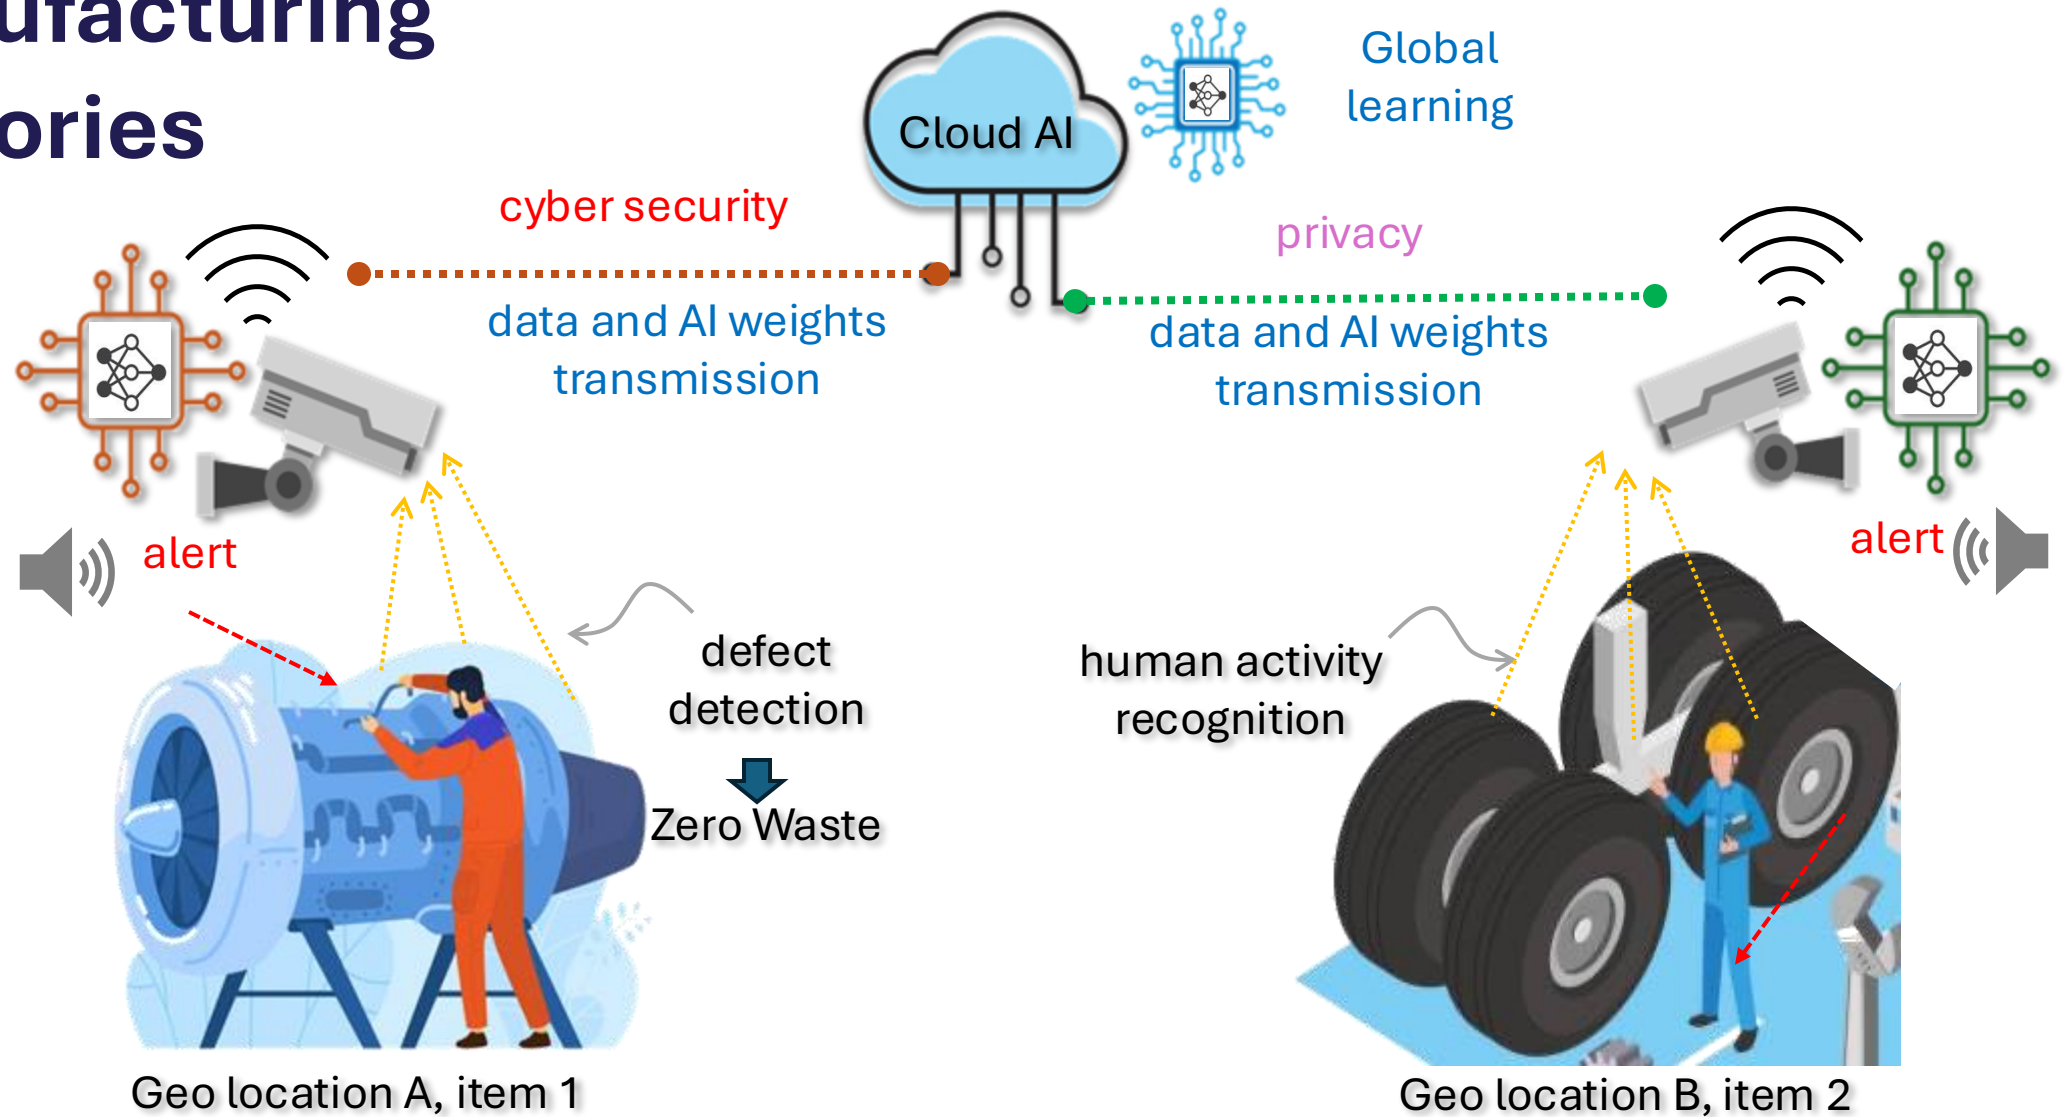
ufacturing
ories

Cloud AI

Global learning

cyber security

privacy

data and AI weights transmission

data and AI weights transmission

alert

alert

defect detection

Zero Waste

human activity recognition

Geo location A, item 1

Geo location B, item 2